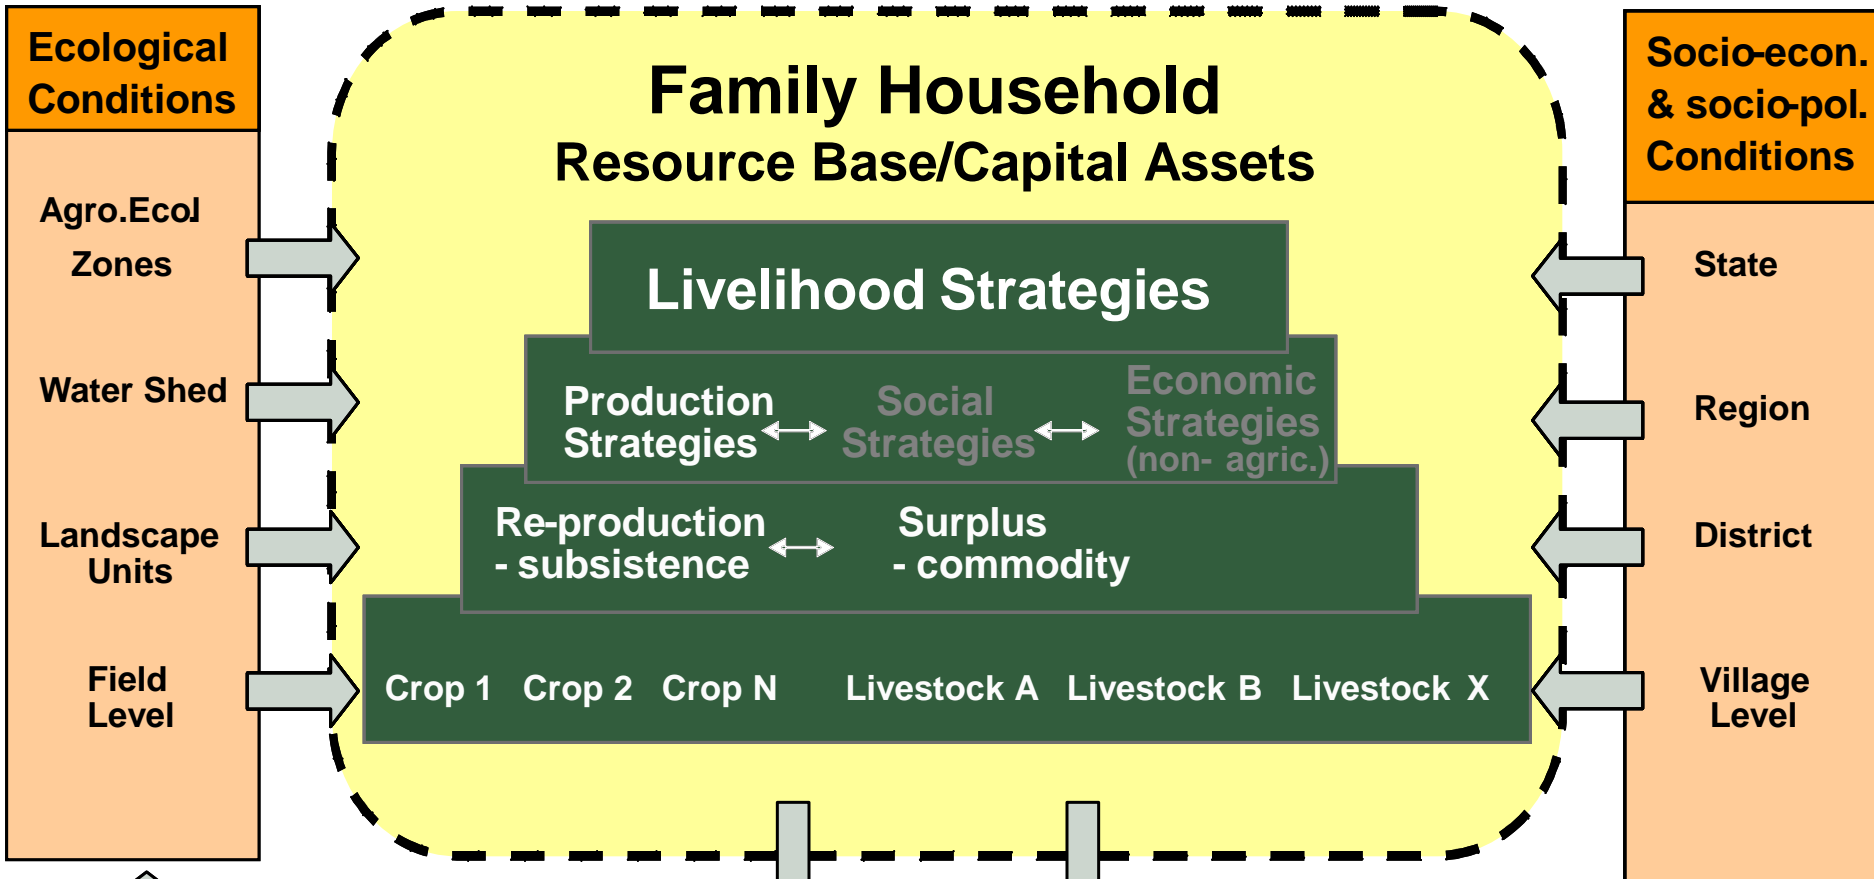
Ecological Conditions

Agro.Ecol Zones

Water Shed

Landscape Units

Field Level

Family Household

Resource Base/Capital Assets

Livelihood Strategies

Production Strategies ↔ Social Strategies ↔ Economic Strategies (non- agric.)

Re-production - subsistence ↔ Surplus - commodity

Crop 1 Crop 2 Crop N Livestock A Livestock B Livestock X

Socio-econ. & socio-pol. Conditions

State

Region

District

Village Level